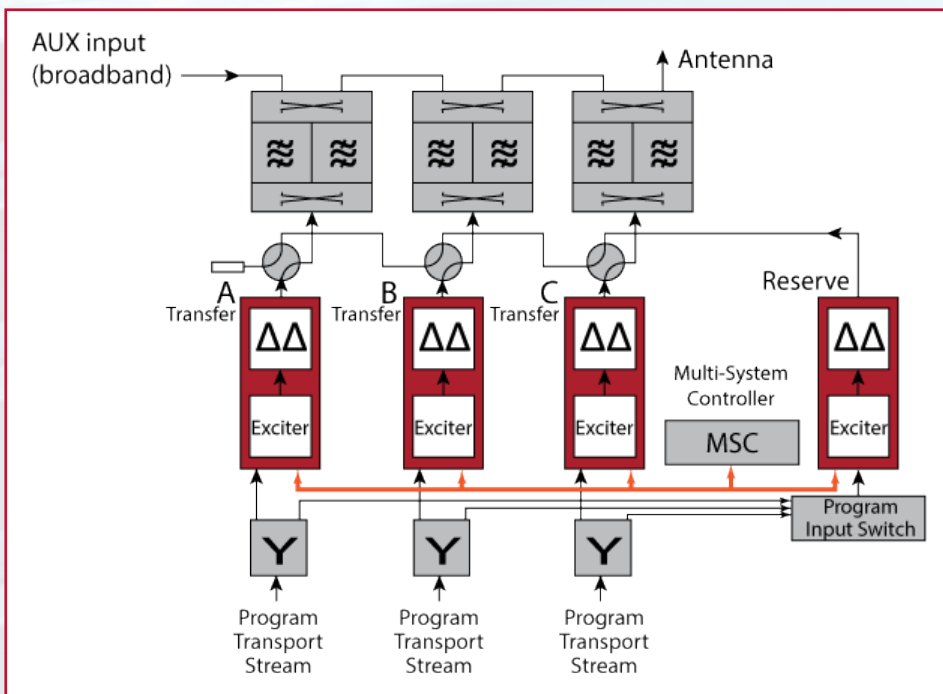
AUX input
(broadband)

Antenna

≋ ≋
≋ ≋
≋ ≋

A
Transfer

B
Transfer

C
Transfer

Reserve

ΔΔ

Exciter

ΔΔ

Exciter

ΔΔ

Exciter

Multi-System
Controller

MSC

ΔΔ

Exciter

Program
Input Switch

Y

Y

Y

Program
Transport
Stream

Program
Transport
Stream

Program
Transport
Stream